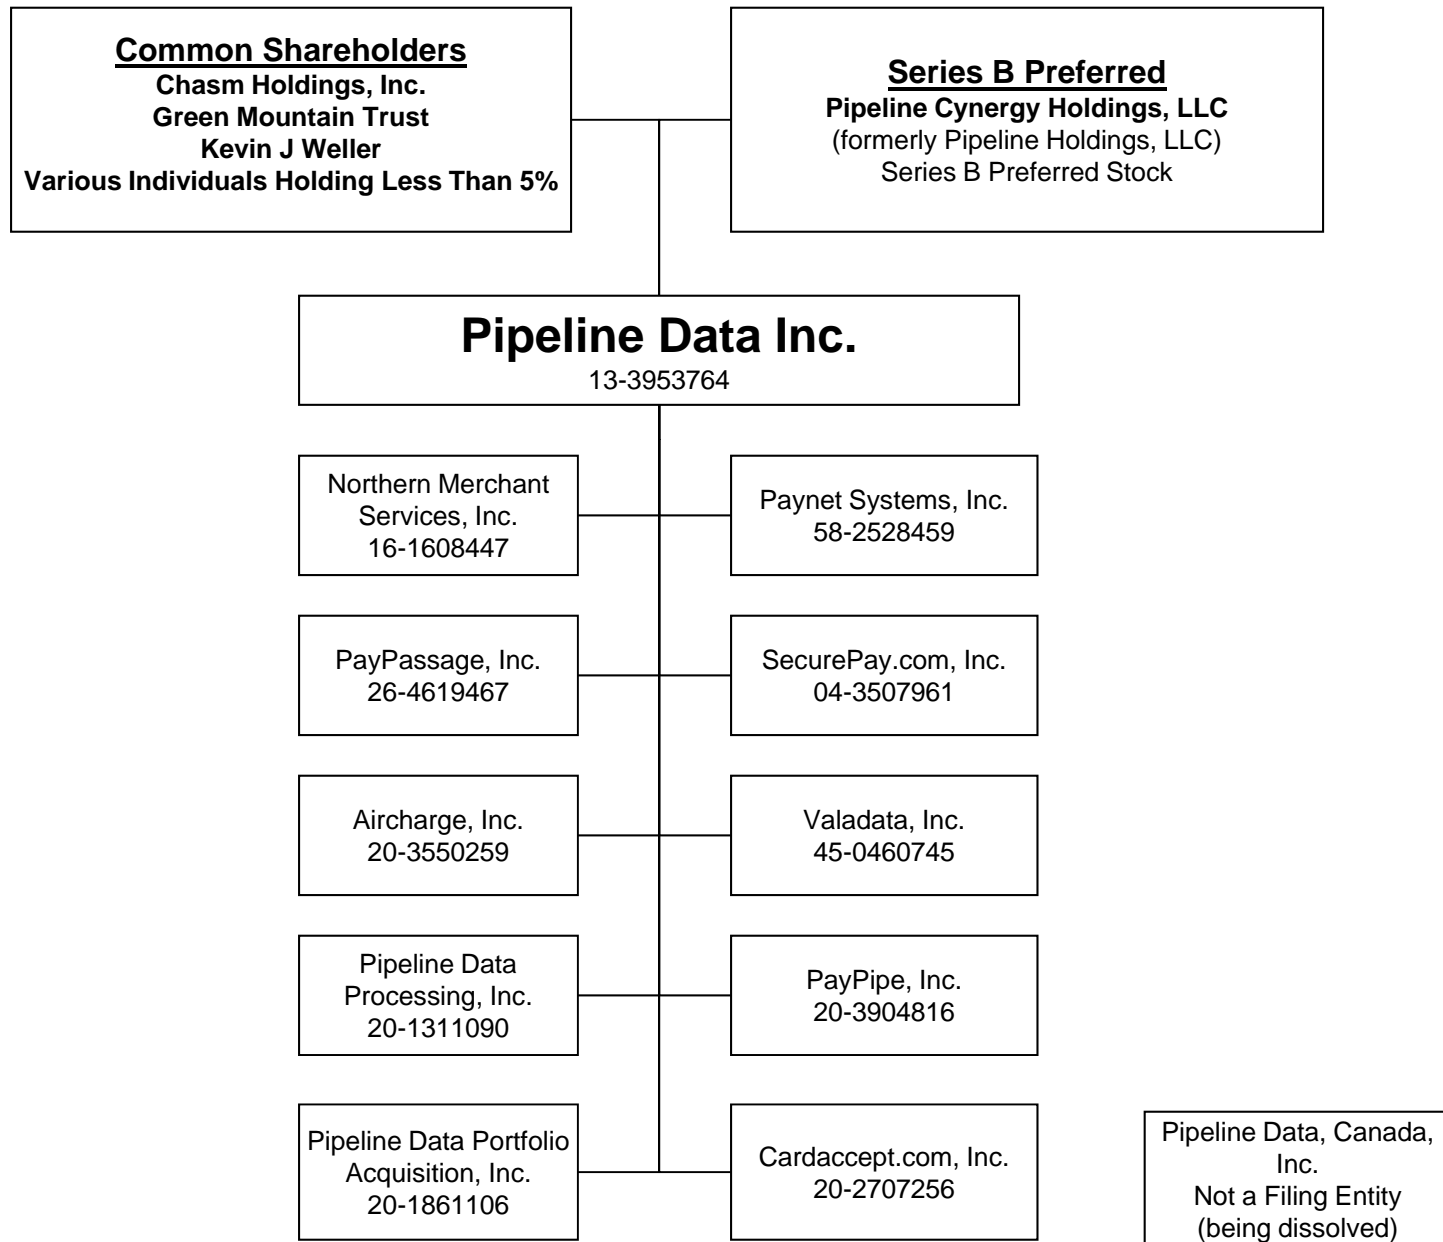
Common Shareholders
Chasm Holdings, Inc.
Green Mountain Trust
Kevin J Weller
Various Individuals Holding Less Than 5%

Series B Preferred
Pipeline Cynergy Holdings, LLC
(formerly Pipeline Holdings, LLC)
Series B Preferred Stock

Pipeline Data Inc.
13-3953764

Northern Merchant Services, Inc.
16-1608447

Paynet Systems, Inc.
58-2528459

PayPassage, Inc.
26-4619467

SecurePay.com, Inc.
04-3507961

Aircharge, Inc.
20-3550259

Valadata, Inc.
45-0460745

Pipeline Data Processing, Inc.
20-1311090

PayPipe, Inc.
20-3904816

Pipeline Data Portfolio Acquisition, Inc.
20-1861106

Cardaccept.com, Inc.
20-2707256

Pipeline Data, Canada, Inc.
Not a Filing Entity
(being dissolved)